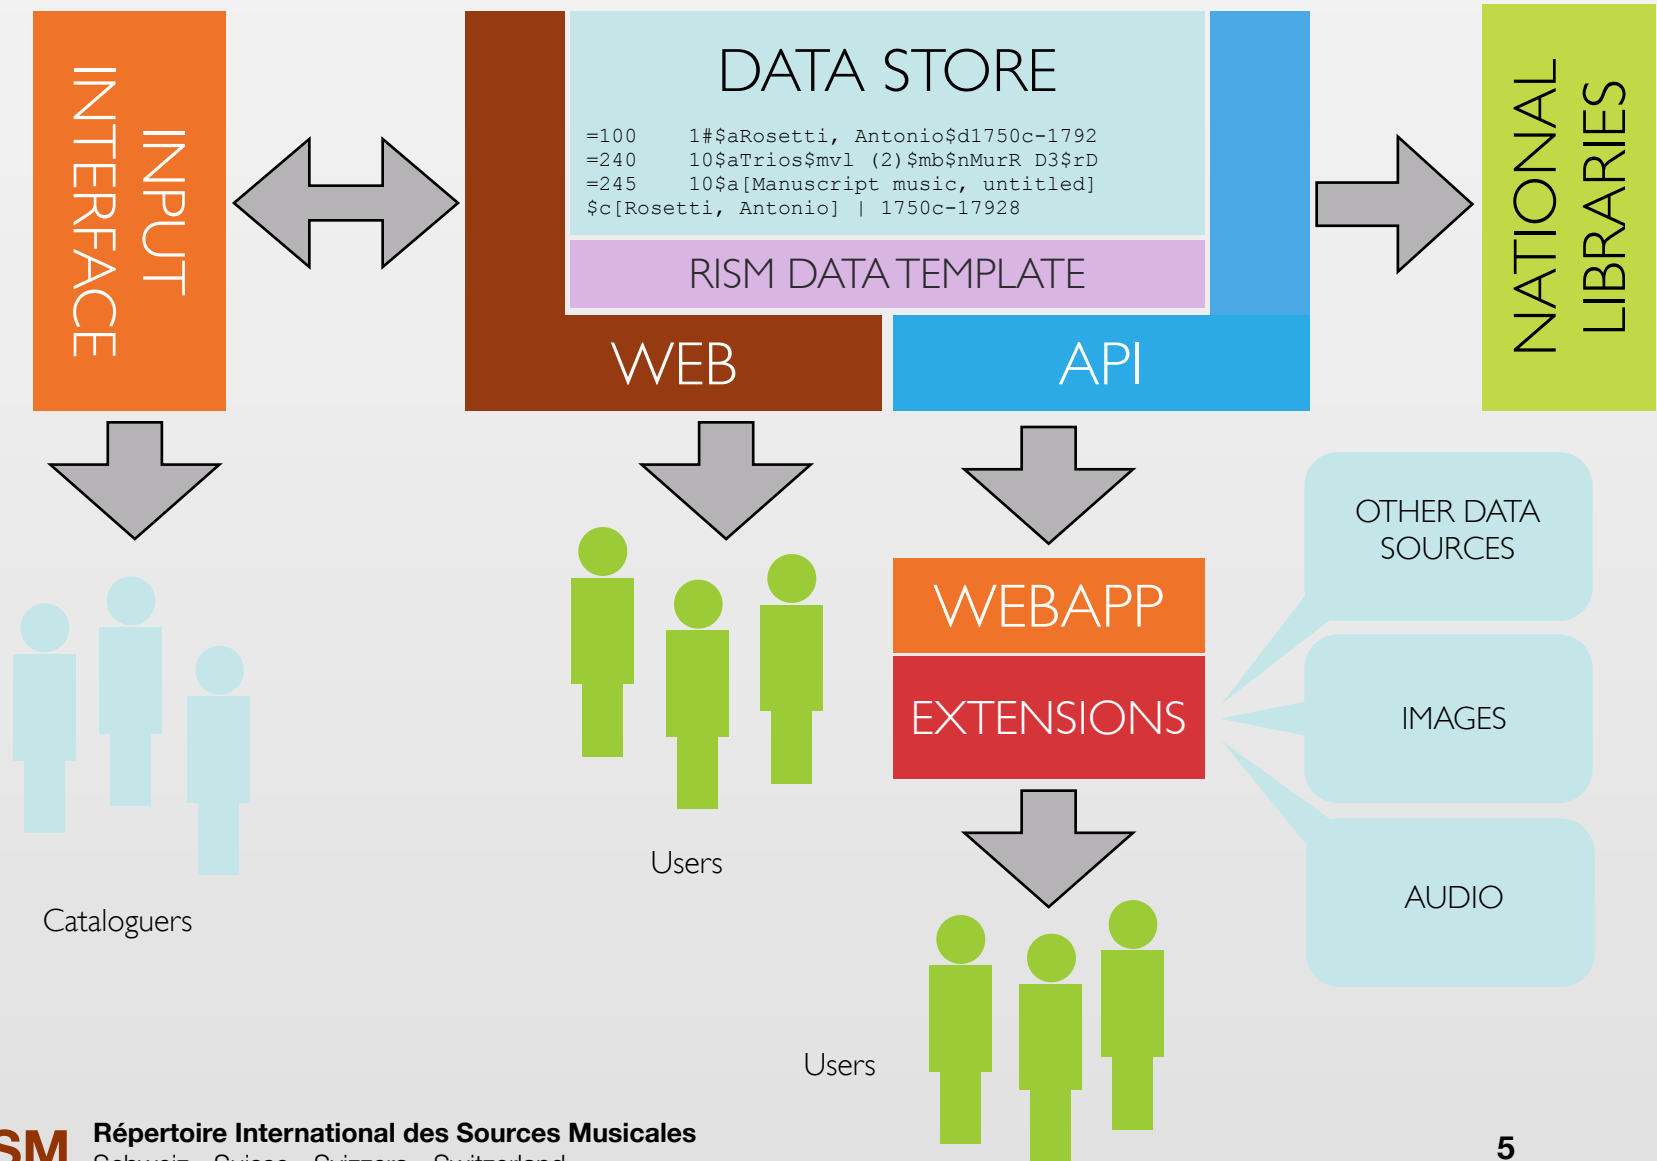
INPUT INTERFACE

DATA STORE

=100 1#$aRosetti, Antonio$d1750c-1792
=240 10$aTrios$mvl (2)$mb$nMurR D3$rD
=245 10$a[Manuscript music, untitled]
$c[Rosetti, Antonio] | 1750c-17928

RISM DATA TEMPLATE

WEB

API

NATIONAL LIBRARIES

OTHER DATA SOURCES

WEBAPP

EXTENSIONS

IMAGES

AUDIO

Users

Cataloguers

Users

SM Répertoire International des Sources Musicales
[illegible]

5